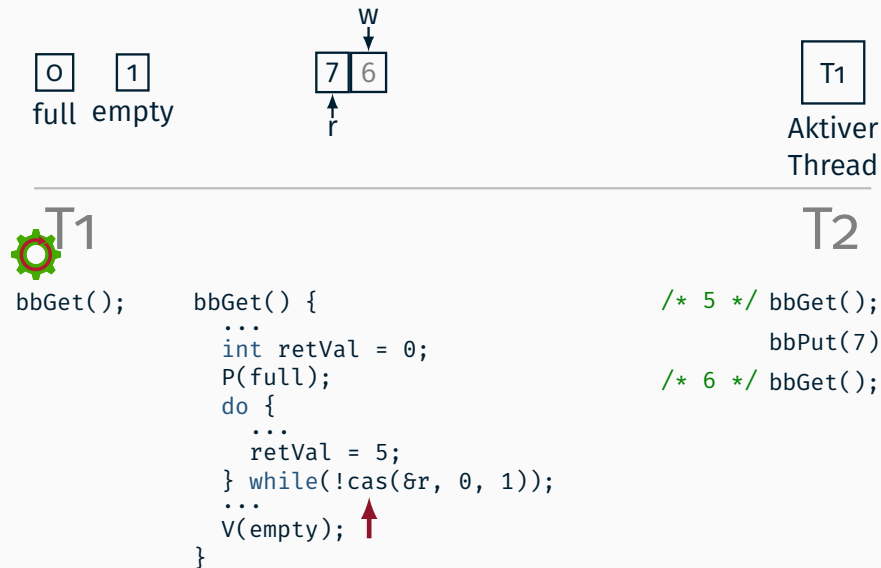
w

0 full

1 empty

7 6

r

T1 Aktiver Thread

T1

T2

bbGet();

bbGet() {
  ...
  int retVal = 0;
  P(full);
  do {
    ...
    retVal = 5;
  } while(!cas(&r, 0, 1));
  ...
  V(empty);
}

/* 5 */ bbGet();
bbPut(7)
/* 6 */ bbGet();